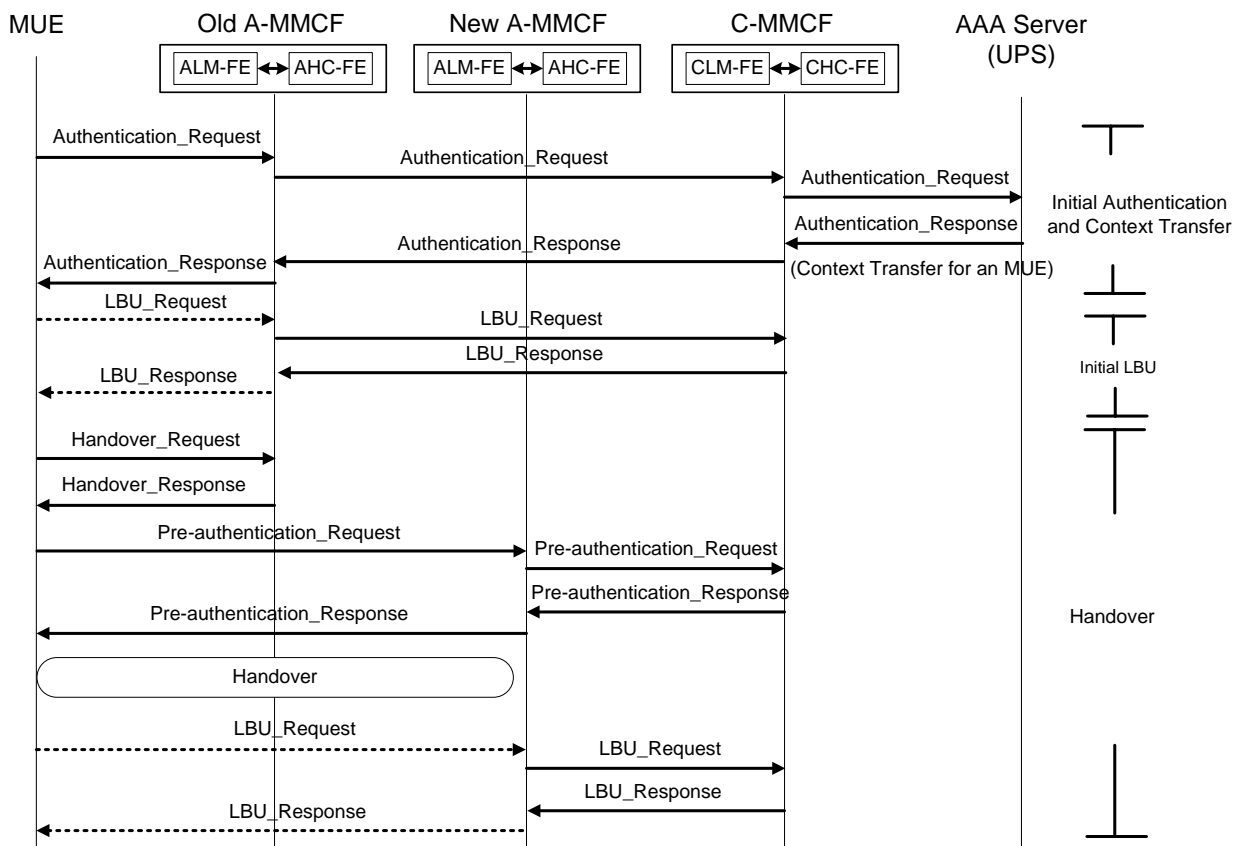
MUE

Old A-MMCF

ALM-FE AHC-FE

New A-MMCF

ALM-FE AHC-FE

C-MMCF

CLM-FE CHC-FE

AAA Server (UPS)

Authentication_Request

Authentication_Request

Authentication_Request

Initial Authentication and Context Transfer

Authentication_Response

Authentication_Response

Authentication_Response

(Context Transfer for an MUE)

LBU_Request

LBU_Request

LBU_Response

Initial LBU

LBU_Response

Handover_Request

Handover_Response

Pre-authentication_Request

Pre-authentication_Request

Pre-authentication_Response

Pre-authentication_Response

Handover

Handover

LBU_Request

LBU_Request

LBU_Response

LBU_Response